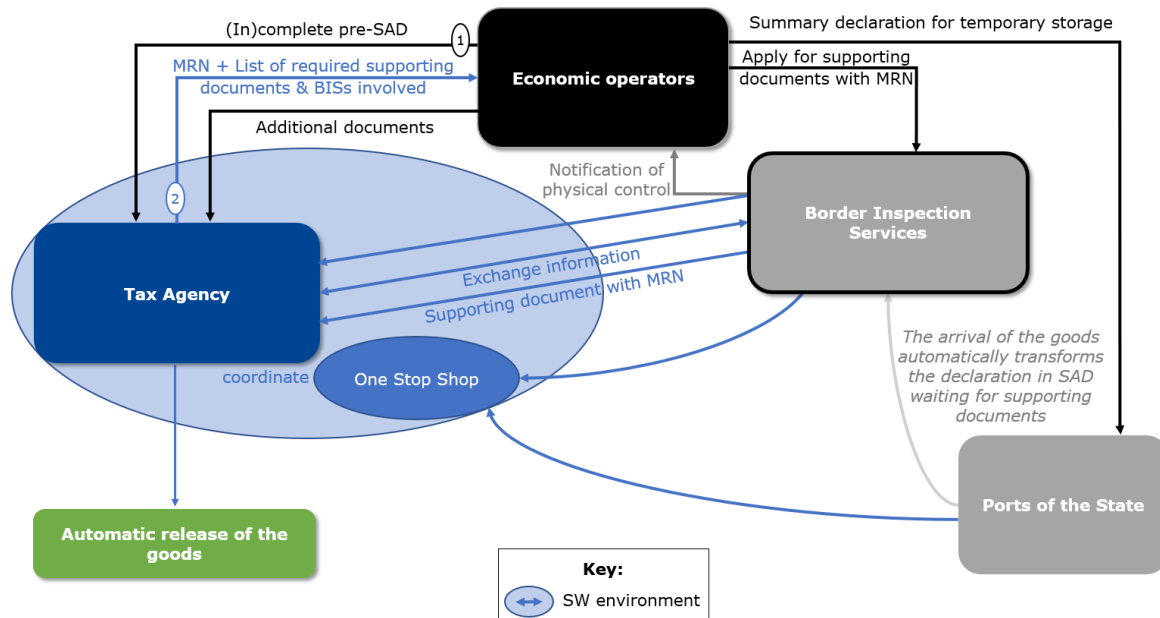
(In)complete pre-SAD
1
Summary declaration for temporary storage
MRN + List of required supporting documents & BISs involved
Economic operators
Apply for supporting documents with MRN
Additional documents
Notification of physical control
2
Border Inspection Services
Tax Agency
Exchange information
Supporting document with MRN
The arrival of the goods automatically transforms the declaration in SAD waiting for supporting documents
coordinate
One Stop Shop
Ports of the State
Automatic release of the goods
Key:
SW environment